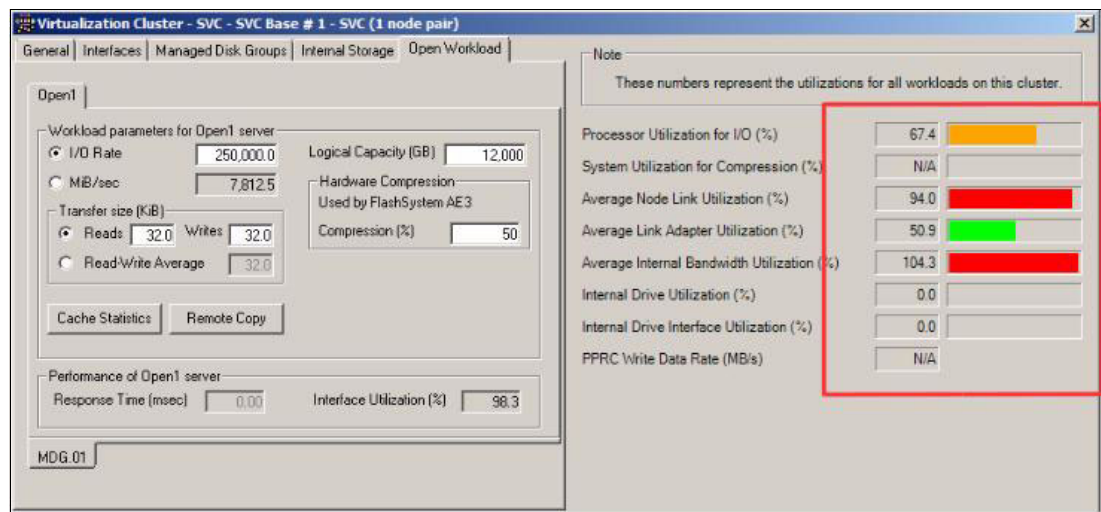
Virtualization Cluster - SVC - SVC Base # 1 - SVC (1 node pair)

General | Interfaces | Managed Disk Groups | Internal Storage | Open Workload

Open1

Workload parameters for Open1 server
I/O Rate 250,000.0
MiB/sec 7,812.5
Logical Capacity (GB) 12,000
Hardware Compression
Used by FlashSystem AE3
Compression (%) 50
Transfer size (KiB)
Reads 32.0 Writes 32.0
Read-Write Average 32.0

Cache Statistics
Remote Copy

Performance of Open1 server
Response Time (msec) 0.00
Interface Utilization (%) 98.3

MDG.01

Note
These numbers represent the utilizations for all workloads on this cluster.

Processor Utilization for I/O (%) 67.4
System Utilization for Compression (%) N/A
Average Node Link Utilization (%) 94.0
Average Link Adapter Utilization (%) 50.9
Average Internal Bandwidth Utilization (%) 104.3
Internal Drive Utilization (%) 0.0
Internal Drive Interface Utilization (%) 0.0
PPRC Write Data Rate (MB/s) N/A